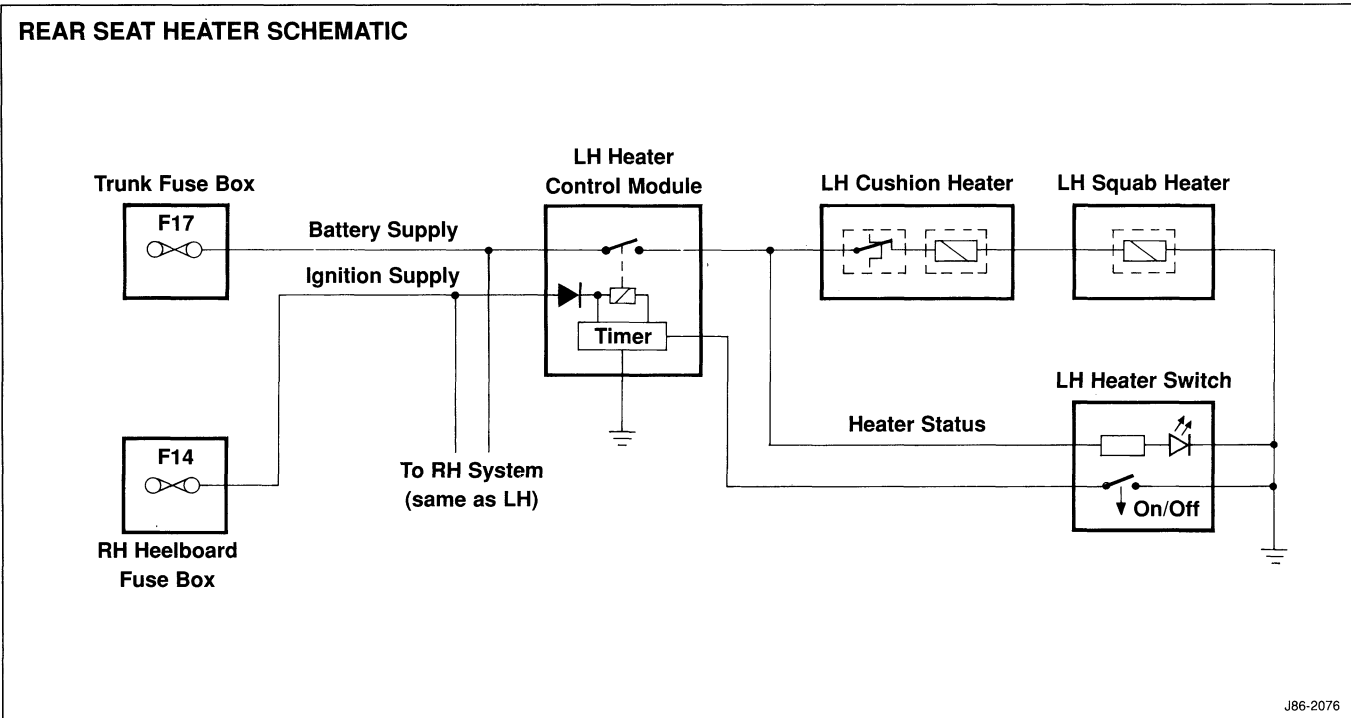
REAR SEAT HEATER SCHEMATIC

Trunk Fuse Box

F17

Battery Supply

Ignition Supply

LH Heater Control Module

Timer

LH Cushion Heater

LH Squab Heater

LH Heater Switch

Heater Status

On/Off

F14

RH Heelboard Fuse Box

To RH System (same as LH)

J86-2076